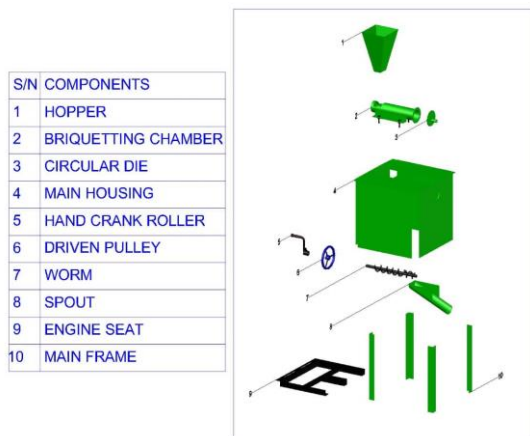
| S/N | COMPONENTS |
|---|---|
| 1 | HOPPER |
| 2 | BRIQUETTING CHAMBER |
| 3 | CIRCULAR DIE |
| 4 | MAIN HOUSING |
| 5 | HAND CRANK ROLLER |
| 6 | DRIVEN PULLEY |
| 7 | WORM |
| 8 | SPOUT |
| 9 | ENGINE SEAT |
| 10 | MAIN FRAME |

1
2
3
4
5
6
7
8
9
10